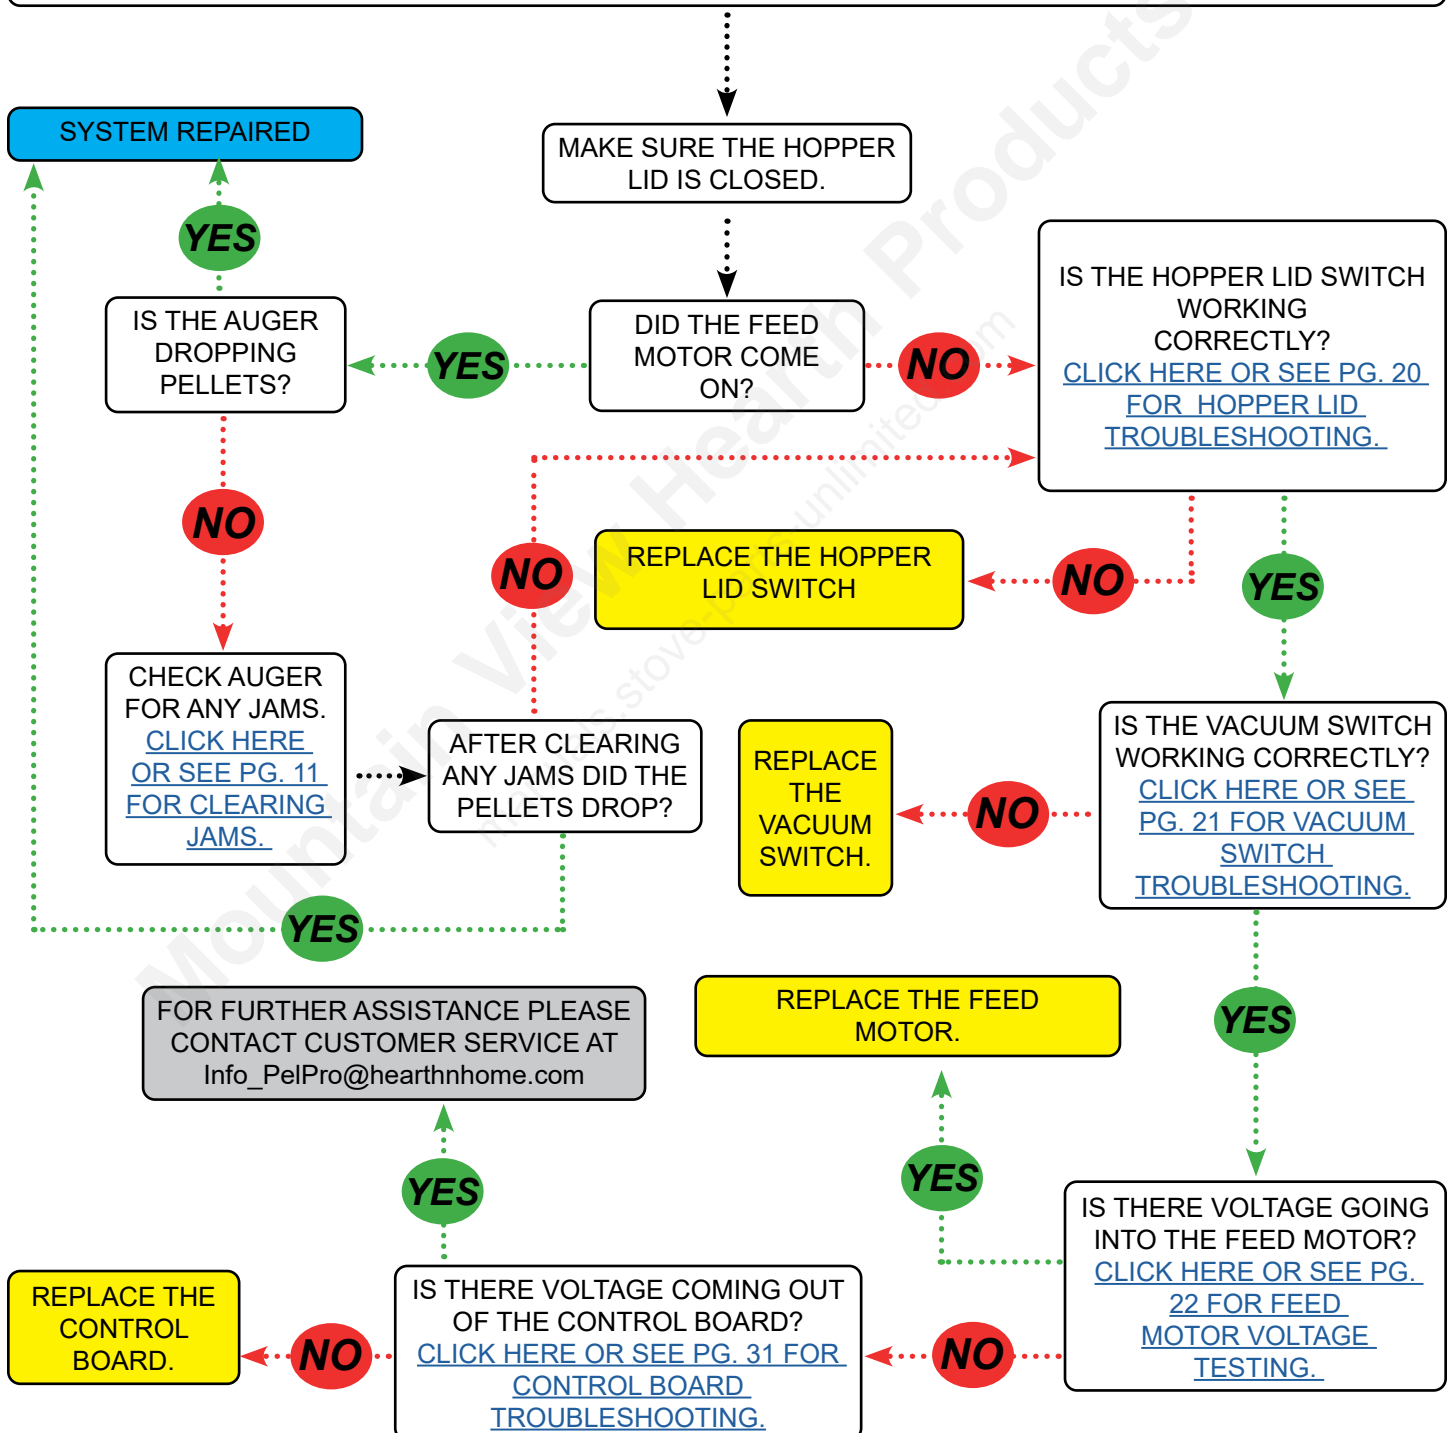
MAKE SURE THE HOPPER LID IS CLOSED.

DID THE FEED MOTOR COME ON?

YES

IS THE AUGER DROPPING PELLETS?

YES

SYSTEM REPAIRED

NO

CHECK AUGER FOR ANY JAMS. CLICK HERE OR SEE PG. 11 FOR CLEARING JAMS.

AFTER CLEARING ANY JAMS DID THE PELLETS DROP?

YES

NO

NO

IS THE HOPPER LID SWITCH WORKING CORRECTLY? CLICK HERE OR SEE PG. 20 FOR HOPPER LID TROUBLESHOOTING.

NO

REPLACE THE HOPPER LID SWITCH

YES

IS THE VACUUM SWITCH WORKING CORRECTLY? CLICK HERE OR SEE PG. 21 FOR VACUUM SWITCH TROUBLESHOOTING.

NO

REPLACE THE VACUUM SWITCH.

YES

IS THERE VOLTAGE GOING INTO THE FEED MOTOR? CLICK HERE OR SEE PG. 22 FOR FEED MOTOR VOLTAGE TESTING.

YES

REPLACE THE FEED MOTOR.

NO

IS THERE VOLTAGE COMING OUT OF THE CONTROL BOARD? CLICK HERE OR SEE PG. 31 FOR CONTROL BOARD TROUBLESHOOTING.

YES

FOR FURTHER ASSISTANCE PLEASE CONTACT CUSTOMER SERVICE AT Info_PelPro@hearthnhome.com

NO

REPLACE THE CONTROL BOARD.

Mountain View Hearth Products
www.stove-parts-unlimited.com